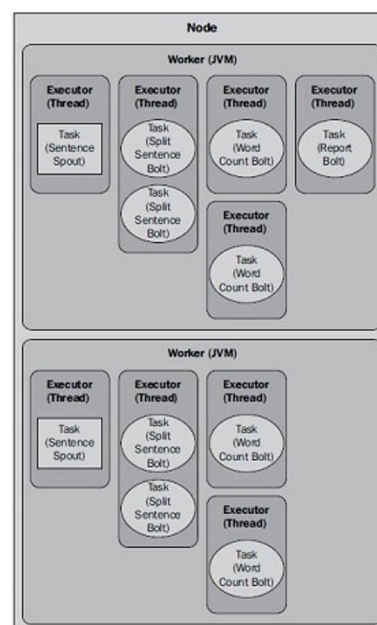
Node

Worker (JVM)

Executor (Thread)

Task (Sentence Spout)

Executor (Thread)

Task (Split Sentence Bolt)

Task (Split Sentence Bolt)

Executor (Thread)

Task (Word Count Bolt)

Executor (Thread)

Task (Report Bolt)

Executor (Thread)

Task (Word Count Bolt)

Worker (JVM)

Executor (Thread)

Task (Sentence Spout)

Executor (Thread)

Task (Split Sentence Bolt)

Task (Split Sentence Bolt)

Executor (Thread)

Task (Word Count Bolt)

Executor (Thread)

Task (Word Count Bolt)